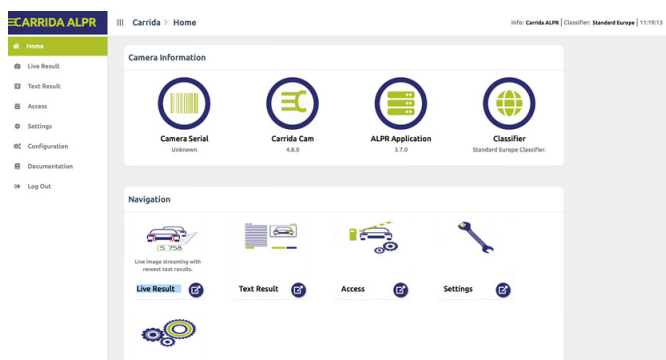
CARRIDA ALPR

Home
Live Result
Text Result
Access
Settings
Configuration
Documentation
Log Out

Carrida > Home

Info: Carrida ALPR | Classifier: Standard Europe | 11:19:13

Camera Information

Camera Serial
Unknown

Carrida Cam
4.8.0

ALPR Application
3.7.0

Classifier
Standard Europe Classifier.

Navigation

S 758

Live image streaming with newest text results.

Live Result

Text Result

Access

Settings